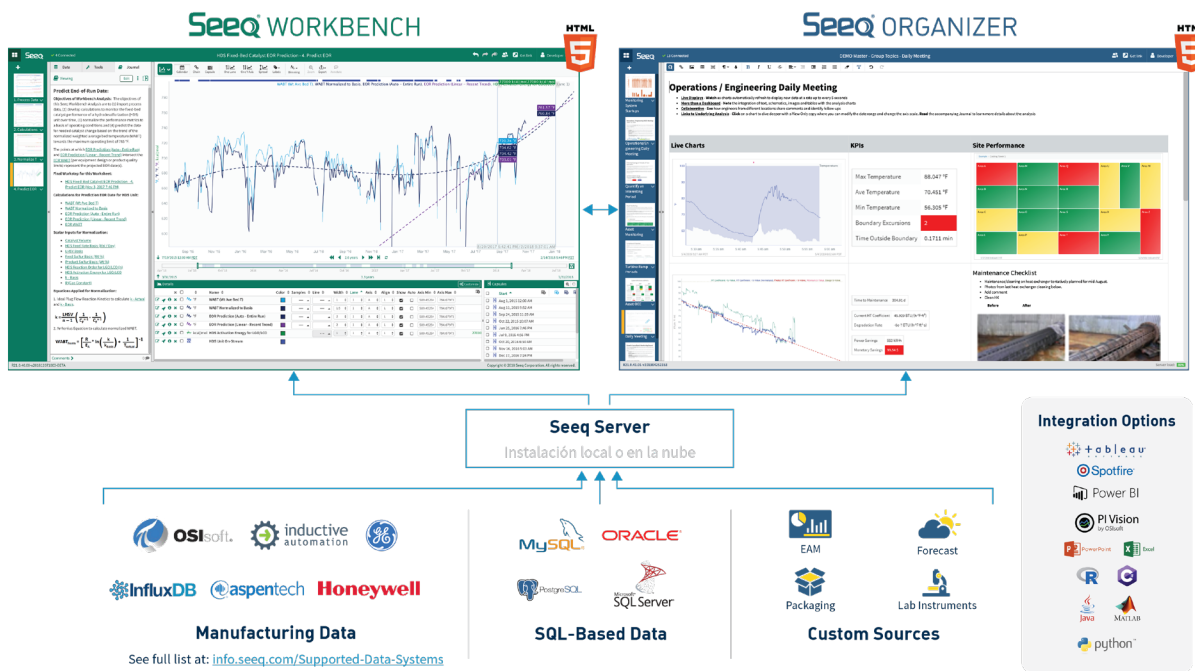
Seeq WORKBENCH

HTML 5

Seeq ORGANIZER

HTML 5

Predict End of Run Date:

Operations / Engineering Daily Meeting

Live Charts

KPIs

Site Performance

| Max Temperature | 88.047 °F |
|---|---|
| Ave Temperature | 70.451 °F |
| Min Temperature | 56.305 °F |
| Boundary Excursions | 2 |
| Time Outside Boundary | 0.1711 min |

Maintenance Checklist

Seeq Server

Instalación local o en la nube

Integration Options

tableau

Spotfire

Power BI

PI Vision

PowerPoint

Excel

R

C

Java

MATLAB

python

OSIsoft.

inductive automation

InfluxDB

aspentech

Honeywell

Manufacturing Data

See full list at: info.seeq.com/Supported-Data-Systems

MySQL

ORACLE

PostgreSQL

Microsoft SQL Server

SQL-Based Data

EAM

Forecast

Packaging

Lab Instruments

Custom Sources